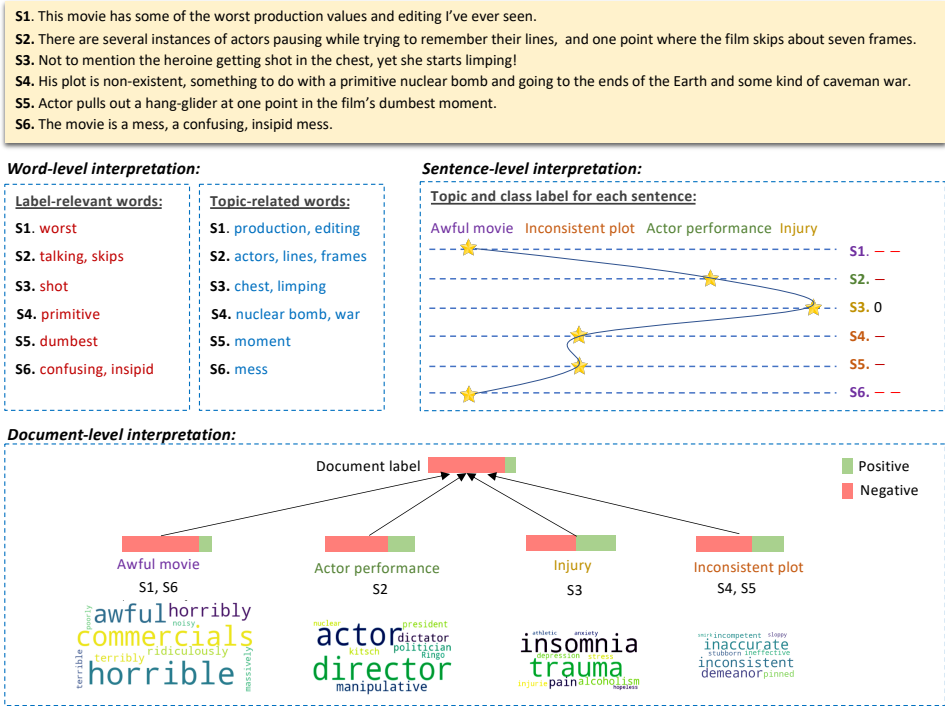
**S1**. This movie has some of the worst production values and editing I've ever seen.
**S2.** There are several instances of actors pausing while trying to remember their lines, and one point where the film skips about seven frames.
**S3.** Not to mention the heroine getting shot in the chest, yet she starts limping!
**S4.** His plot is non-existent, something to do with a primitive nuclear bomb and going to the ends of the Earth and some kind of caveman war.
**S5.** Actor pulls out a hang-glider at one point in the film's dumbest moment.
**S6.** The movie is a mess, a confusing, insipid mess.

Word-level interpretation:

Label-relevant words:
S1. worst
S2. talking, skips
S3. shot
S4. primitive
S5. dumbest
S6. confusing, insipid

Topic-related words:
S1. production, editing
S2. actors, lines, frames
S3. chest, limping
S4. nuclear bomb, war
S5. moment
S6. mess

Sentence-level interpretation:

Topic and class label for each sentence:
Awful movie Inconsistent plot Actor performance Injury
S1. – –
S2. –
S3. 0
S4. –
S5. –
S6. – –

Document-level interpretation:

Document label
Positive
Negative

Awful movie
S1, S6
awful horribly commercials noisy poorly terribly ridiculously terrible horrible massively

Actor performance
S2
nuclear president actor dictator kitsch politician Ringo director manipulative

Injury
S3
athletic anxiety insomnia depression stress trauma injuries pain alcoholism hopeless

Inconsistent plot
S4, S5
smirk incompetent sloppy inaccurate stubborn ineffective inconsistent demeanor pinned